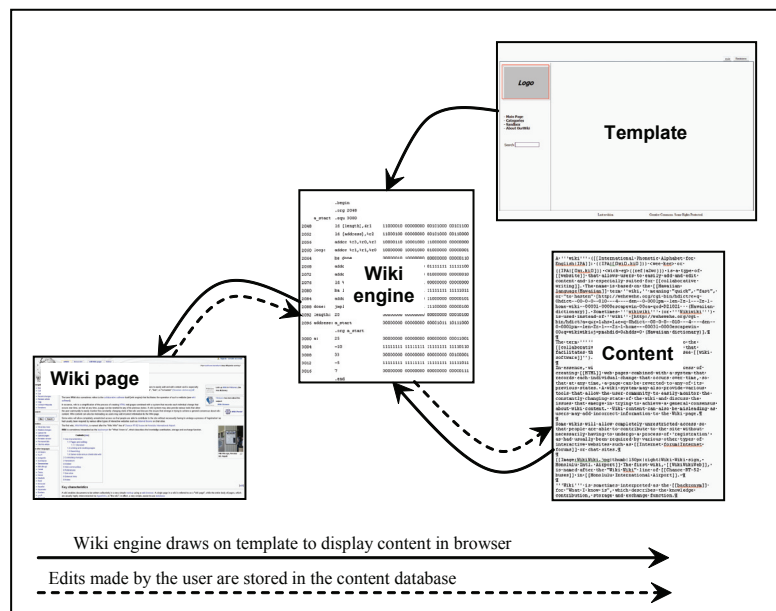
Logo

Main Page
Categories
Sandbox
About the Wiki

Search

Template

Wiki engine

Content

Wiki page

Wiki engine draws on template to display content in browser

Edits made by the user are stored in the content database